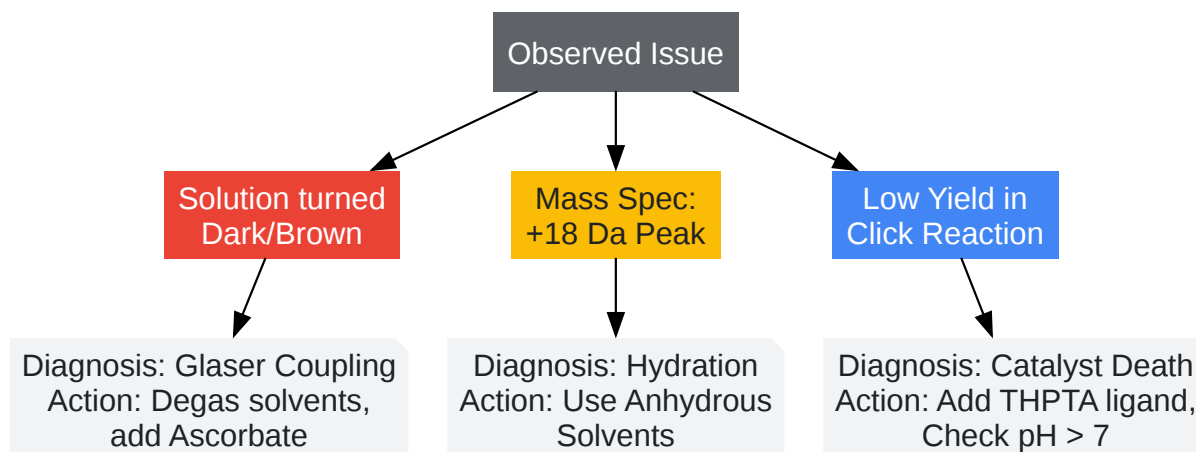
Observed Issue

Solution turned Dark/Brown

Mass Spec: +18 Da Peak

Low Yield in Click Reaction

Diagnosis: Glaser Coupling
Action: Degas solvents, add Ascorbate

Diagnosis: Hydration
Action: Use Anhydrous Solvents

Diagnosis: Catalyst Death
Action: Add THPTA ligand, Check pH > 7